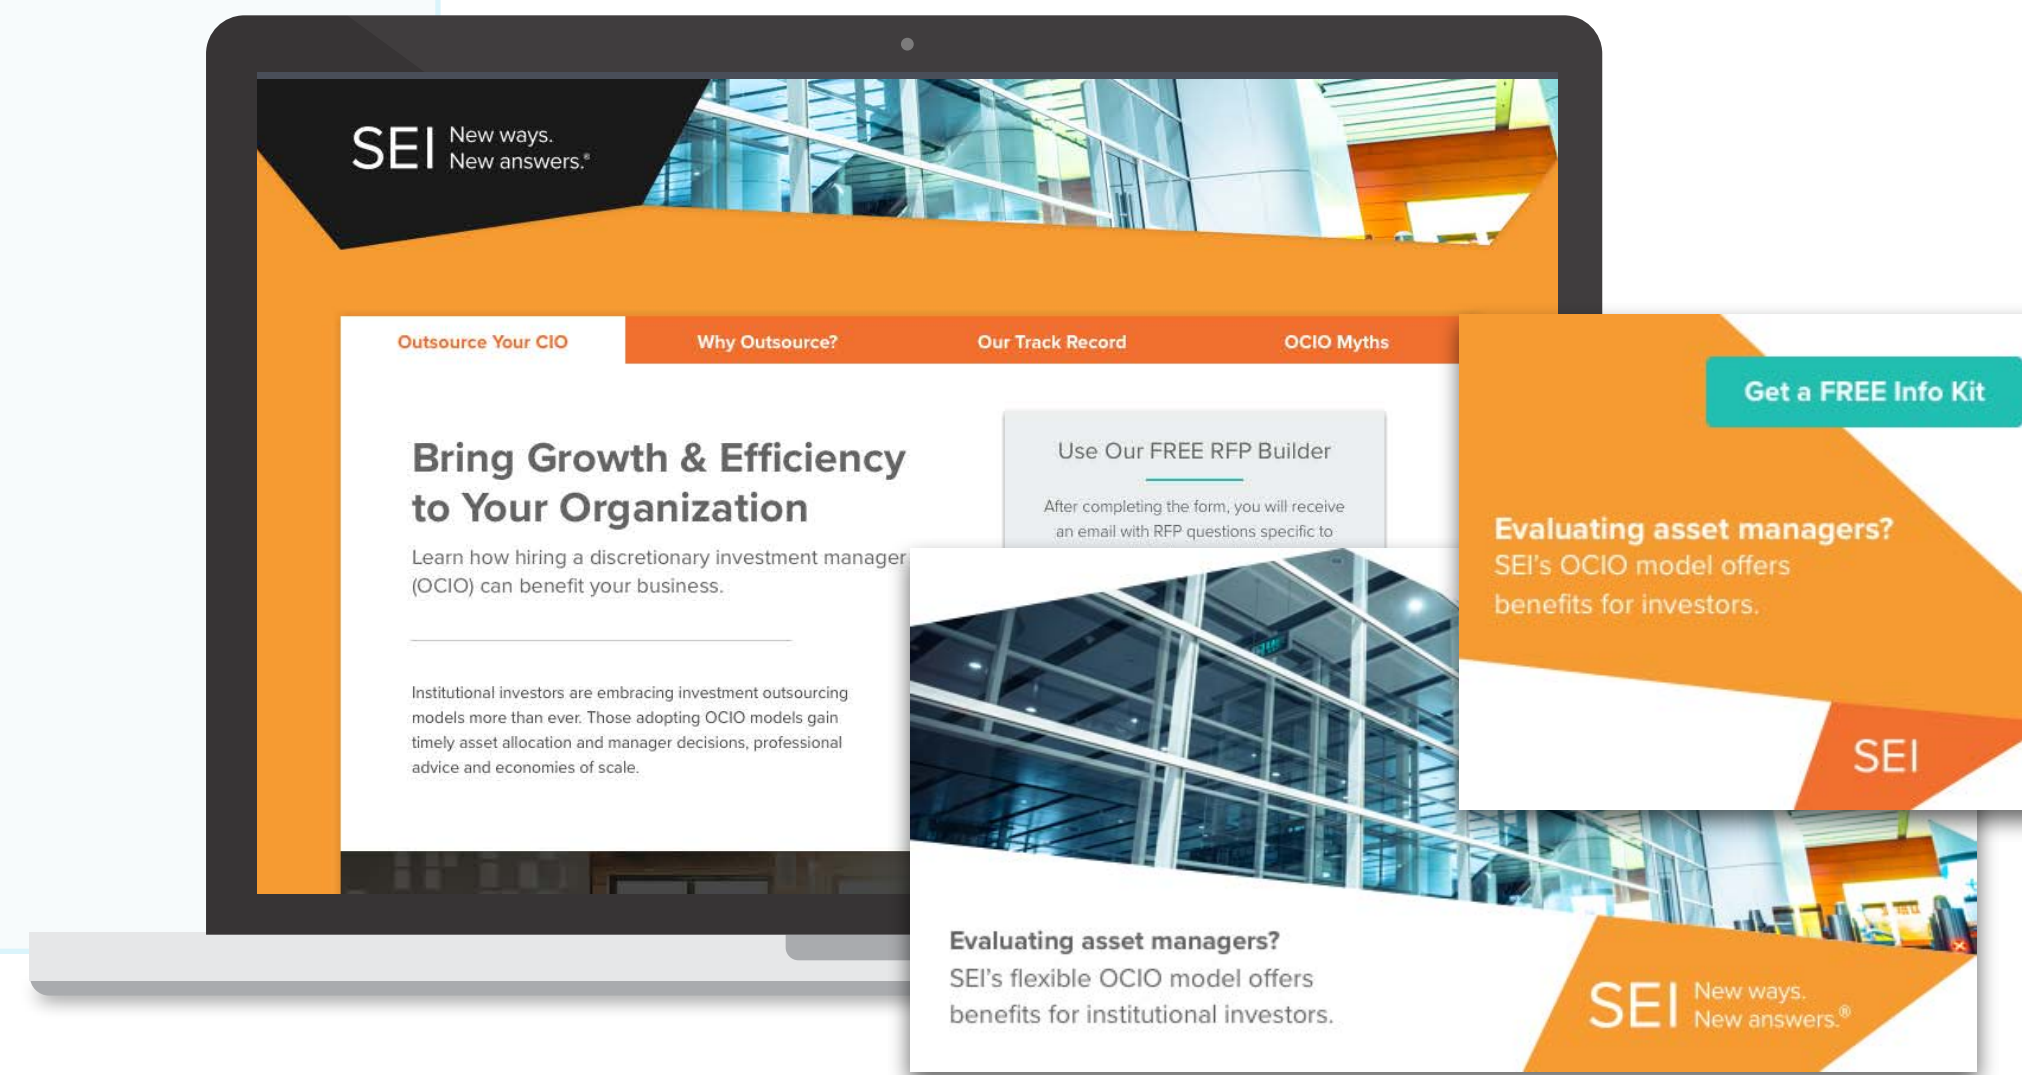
SEI New ways. New answers.®

Outsource Your CIO | Why Outsource? | Our Track Record | OCIO Myths

Bring Growth & Efficiency to Your Organization

Learn how hiring a discretionary investment manager (OCIO) can benefit your business.

Institutional investors are embracing investment outsourcing models more than ever. Those adopting OCIO models gain timely asset allocation and manager decisions, professional advice and economies of scale.

Use Our FREE RFP Builder

After completing the form, you will receive an email with RFP questions specific to

Get a FREE Info Kit

Evaluating asset managers?
SEI's OCIO model offers benefits for investors.

SEI

Evaluating asset managers?
SEI's flexible OCIO model offers benefits for institutional investors.

SEI New ways. New answers.®